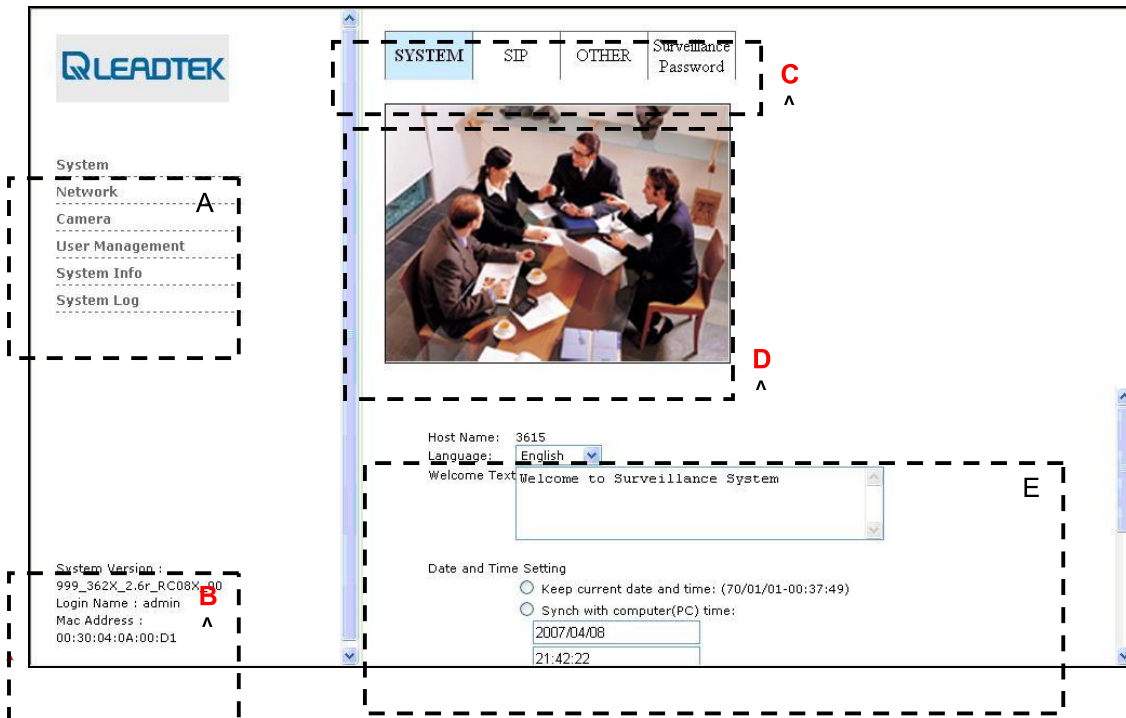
LEADTEK

SYSTEM | SIP | OTHER | Surveillance Password

C
^

System
Network
Camera
User Management
System Info
System Log

A

D
^

Host Name: 3615
Language: English
Welcome Text: Welcome to Surveillance System

E

Date and Time Setting
Keep current date and time: (70/01/01-00:37:49)
Synch with computer(PC) time:
2007/04/08
21:42:22

System Version :
999_362X_2.6r_RC08X_00
Login Name : admin
Mac Address :
00:30:04:0A:00:D1

B
^